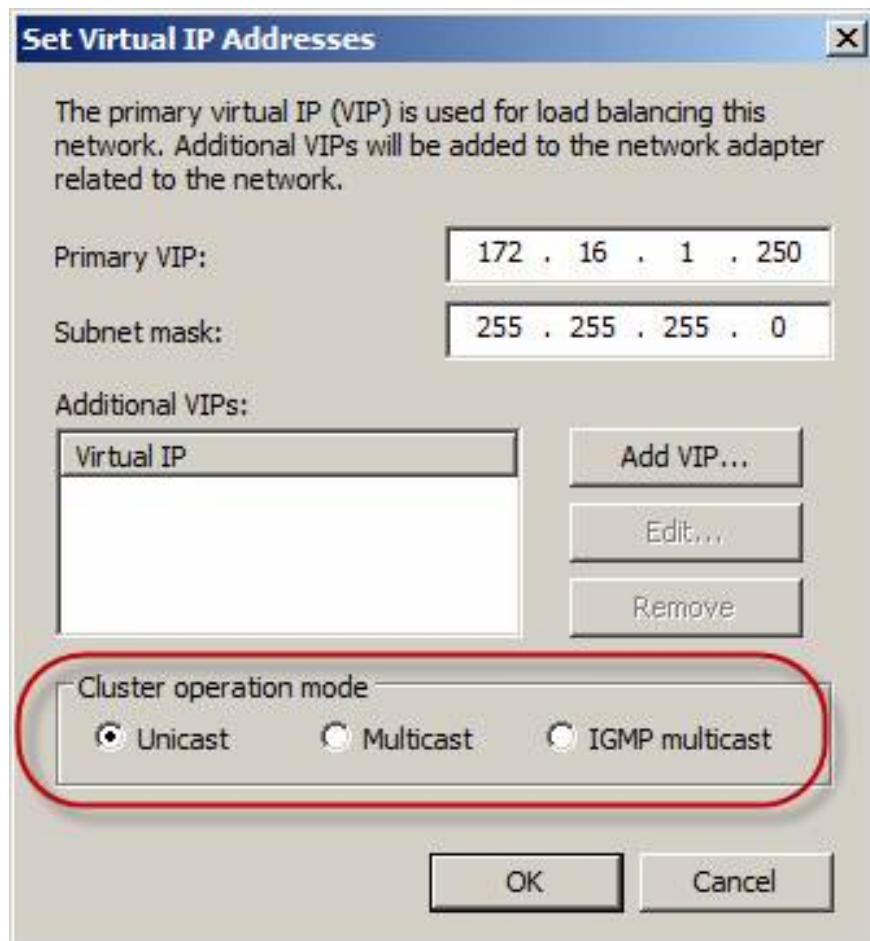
Set Virtual IP Addresses

X

The primary virtual IP (VIP) is used for load balancing this network. Additional VIPs will be added to the network adapter related to the network.

Primary VIP: 172 . 16 . 1 . 250

Subnet mask: 255 . 255 . 255 . 0

Additional VIPs:

Virtual IP

Add VIP...

Edit...

Remove

Cluster operation mode

Unicast

Multicast

IGMP multicast

OK

Cancel